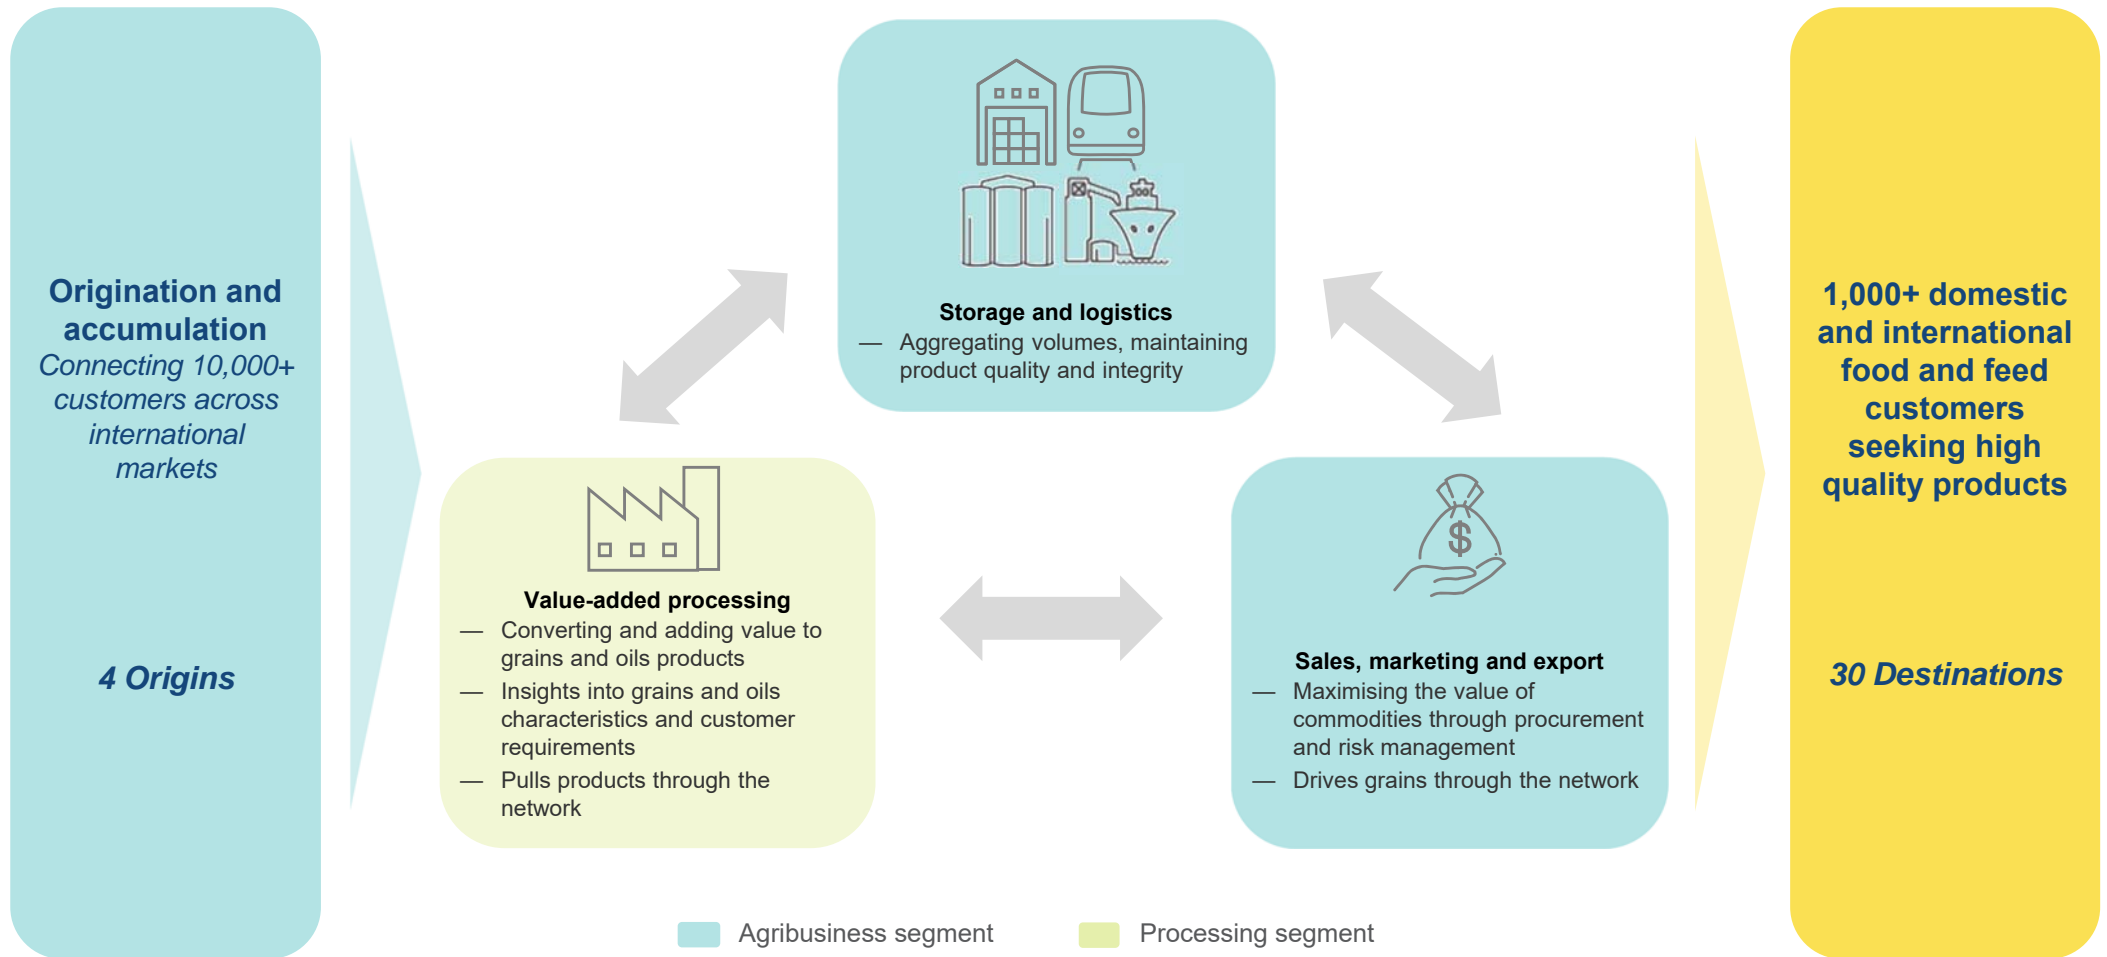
Origination and accumulation
Connecting 10,000+ customers across international markets

4 Origins

Storage and logistics
— Aggregating volumes, maintaining product quality and integrity

Value-added processing
— Converting and adding value to grains and oils products
— Insights into grains and oils characteristics and customer requirements
— Pulls products through the network

$

Sales, marketing and export
— Maximising the value of commodities through procurement and risk management
— Drives grains through the network

1,000+ domestic and international food and feed customers seeking high quality products

30 Destinations

Agribusiness segment
Processing segment